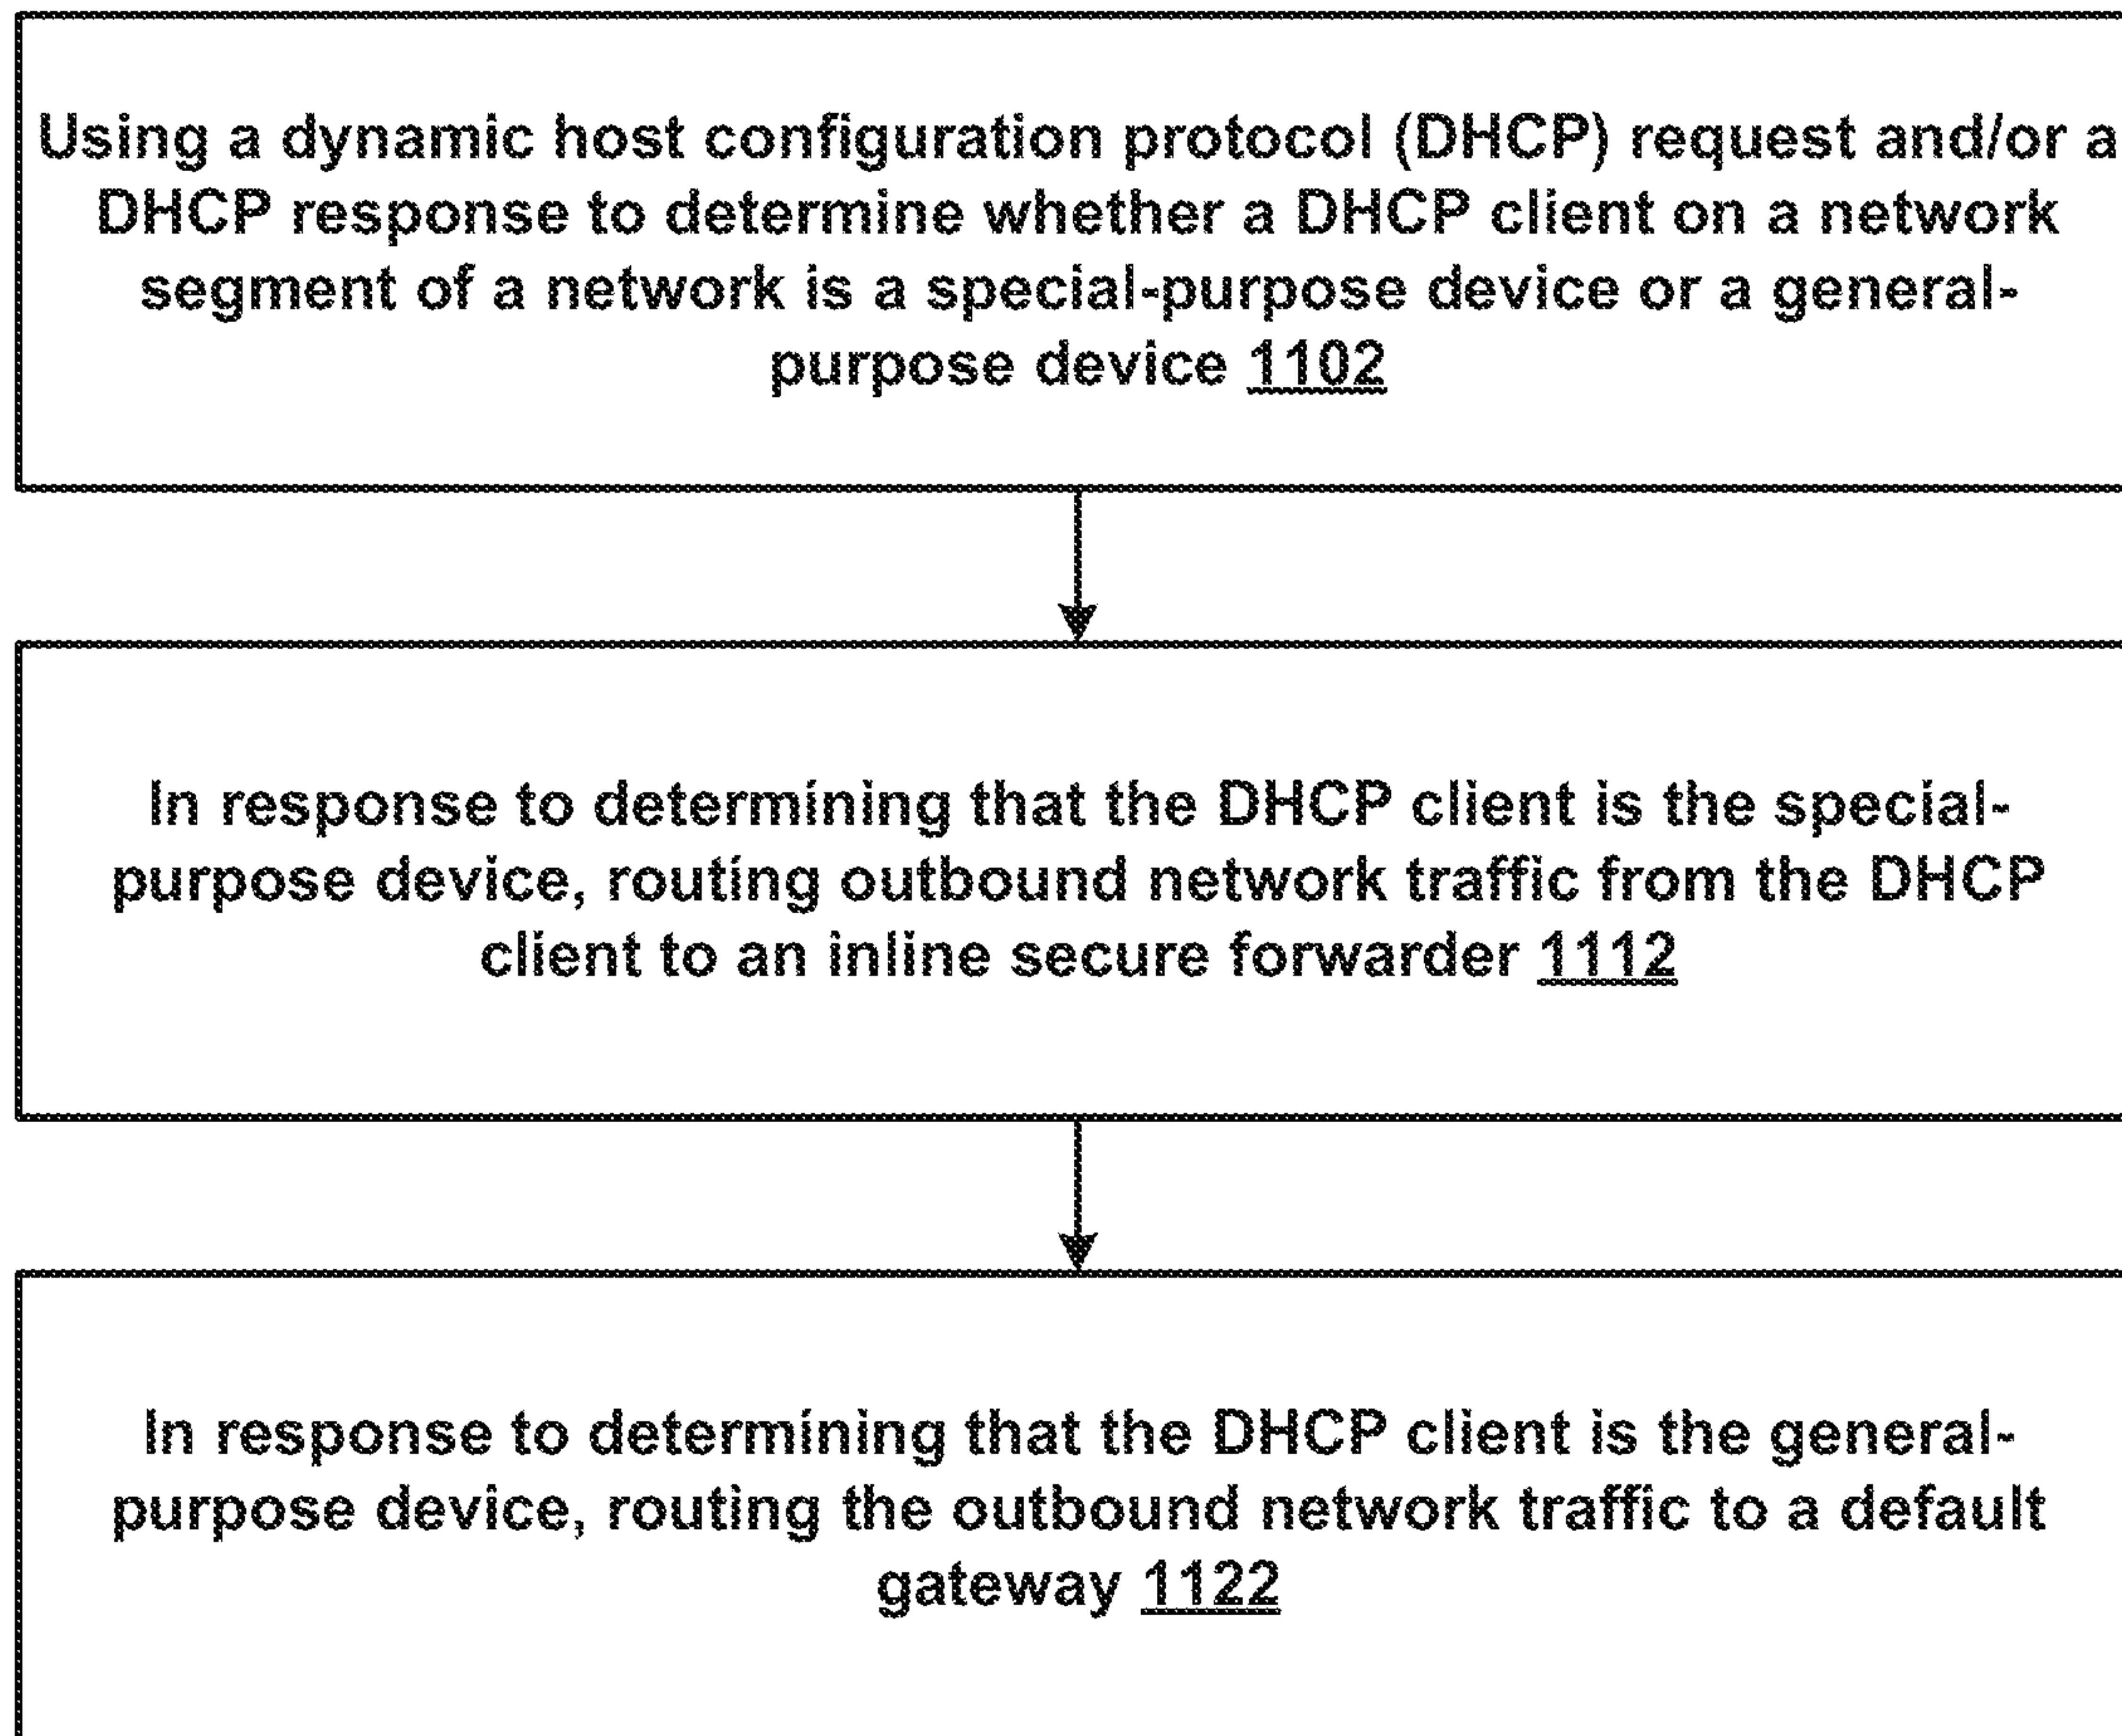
Using a dynamic host configuration protocol (DHCP) request and/or a DHCP response to determine whether a DHCP client on a network segment of a network is a special-purpose device or a general-purpose device 1102

In response to determining that the DHCP client is the special-purpose device, routing outbound network traffic from the DHCP client to an inline secure forwarder 1112

In response to determining that the DHCP client is the general-purpose device, routing the outbound network traffic to a default gateway 1122